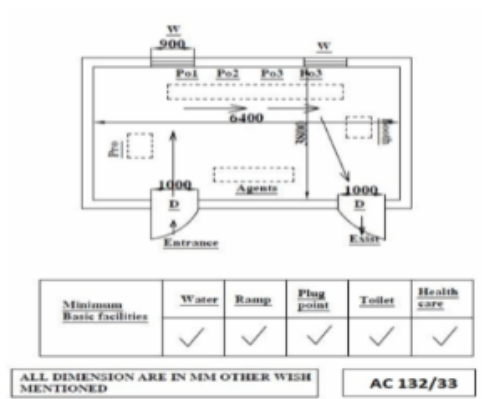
W
900
W
Po1 Po2 Po3 Po3
6400
3800
600
Pro
1000
D
Agents
1000
D
Entrance
Exit

| Minimum Basic facilities | Water | Ramp | Plug point | Toilet | Health care |
|---|---|---|---|---|---|
| | ✓ | ✓ | ✓ | ✓ | ✓ |

ALL DIMENSION ARE IN MM OTHER WISH MENTIONED

AC 132/33